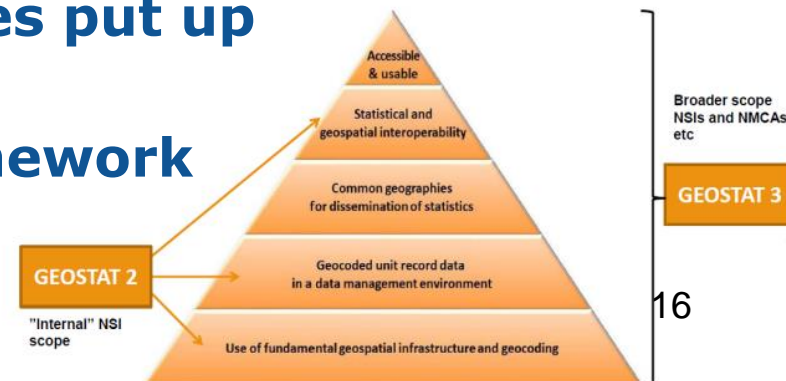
es put up

nework

Accessible & usable

Statistical and geospatial interoperability

Common geographies for dissemination of statistics

Geocoded unit record data in a data management environment

Use of fundamental geospatial infrastructure and geocoding

GEOSTAT 2

"Internal" NSI scope

Broader scope NSIs and NMCAs etc

GEOSTAT 3

16